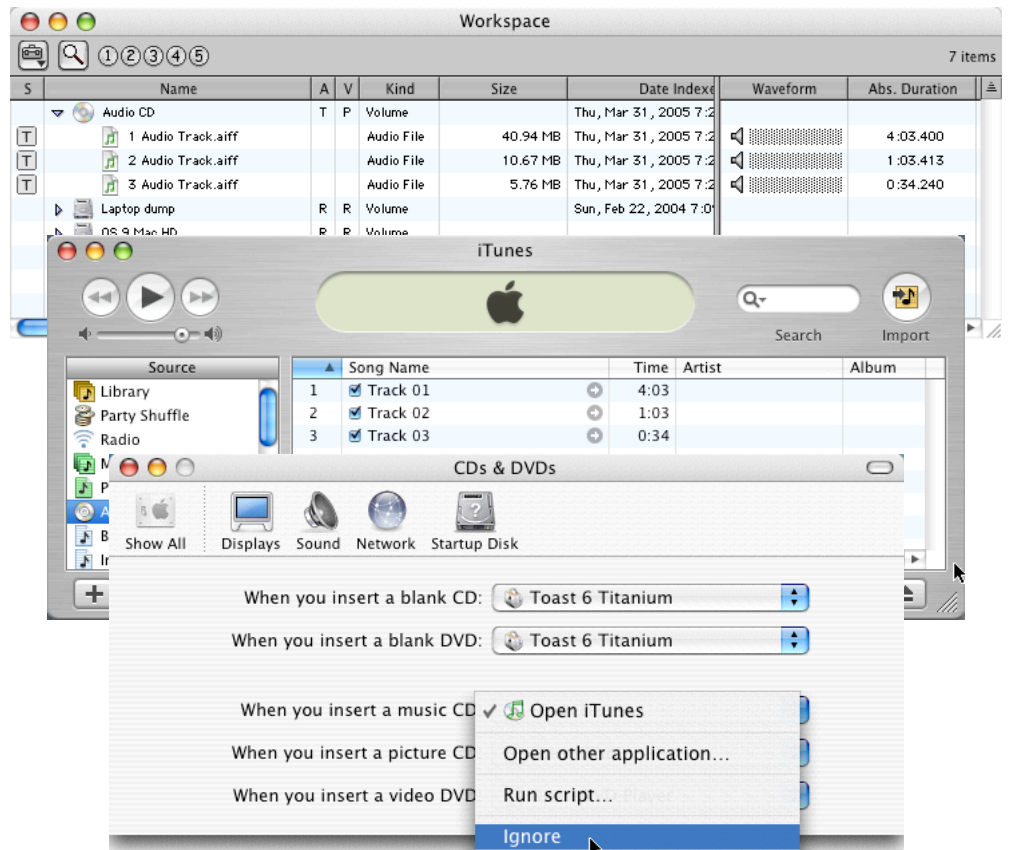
Workspace

①②③④⑤

7 items

| S | Name | A | V | Kind | Size | Date Indexe | Waveform | Abs. Duration |
|---|---|---|---|---|---|---|---|---|
| | Audio CD | T | P | Volume | | Thu, Mar 31, 2005 7:2 | | |
| T | 1 Audio Track.aiff | | | Audio File | 40.94 MB | Thu, Mar 31, 2005 7:2 | | 4:03.400 |
| T | 2 Audio Track.aiff | | | Audio File | 10.67 MB | Thu, Mar 31, 2005 7:2 | | 1:03.413 |
| T | 3 Audio Track.aiff | | | Audio File | 5.76 MB | Thu, Mar 31, 2005 7:2 | | 0:34.240 |
| | Laptop dump | R | R | Volume | | Sun, Feb 22, 2004 7:0 | | |
| | OS 9 Mac HD | R | R | Volume | | | | |

iTunes

Search

Import

Source

Library

Party Shuffle

Radio

M

P

A

B

In

| | Song Name | Time | Artist | Album |
|---|---|---|---|---|
| 1 | Track 01 | 4:03 | | |
| 2 | Track 02 | 1:03 | | |
| 3 | Track 03 | 0:34 | | |

CDs & DVDs

Show All Displays Sound Network Startup Disk

When you insert a blank CD: Toast 6 Titanium

When you insert a blank DVD: Toast 6 Titanium

When you insert a music CD

When you insert a picture CD

When you insert a video DVD

✓ Open iTunes

Open other application...

Run script...

Ignore